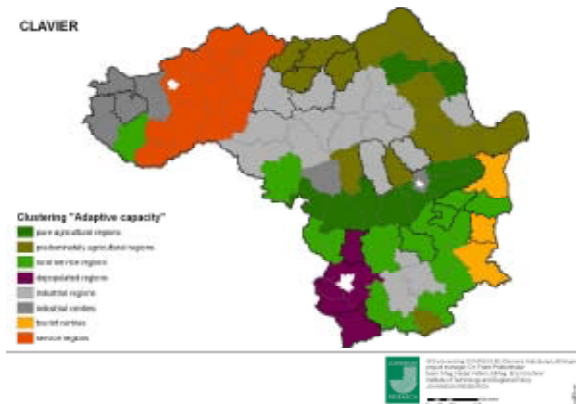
CLAVIER

Clustering "Adaptive capacity"

pure agricultural regions

predominately agricultural regions

rural service regions

depopulated regions

industrial regions

industrial centres

tourist centres

service regions

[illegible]